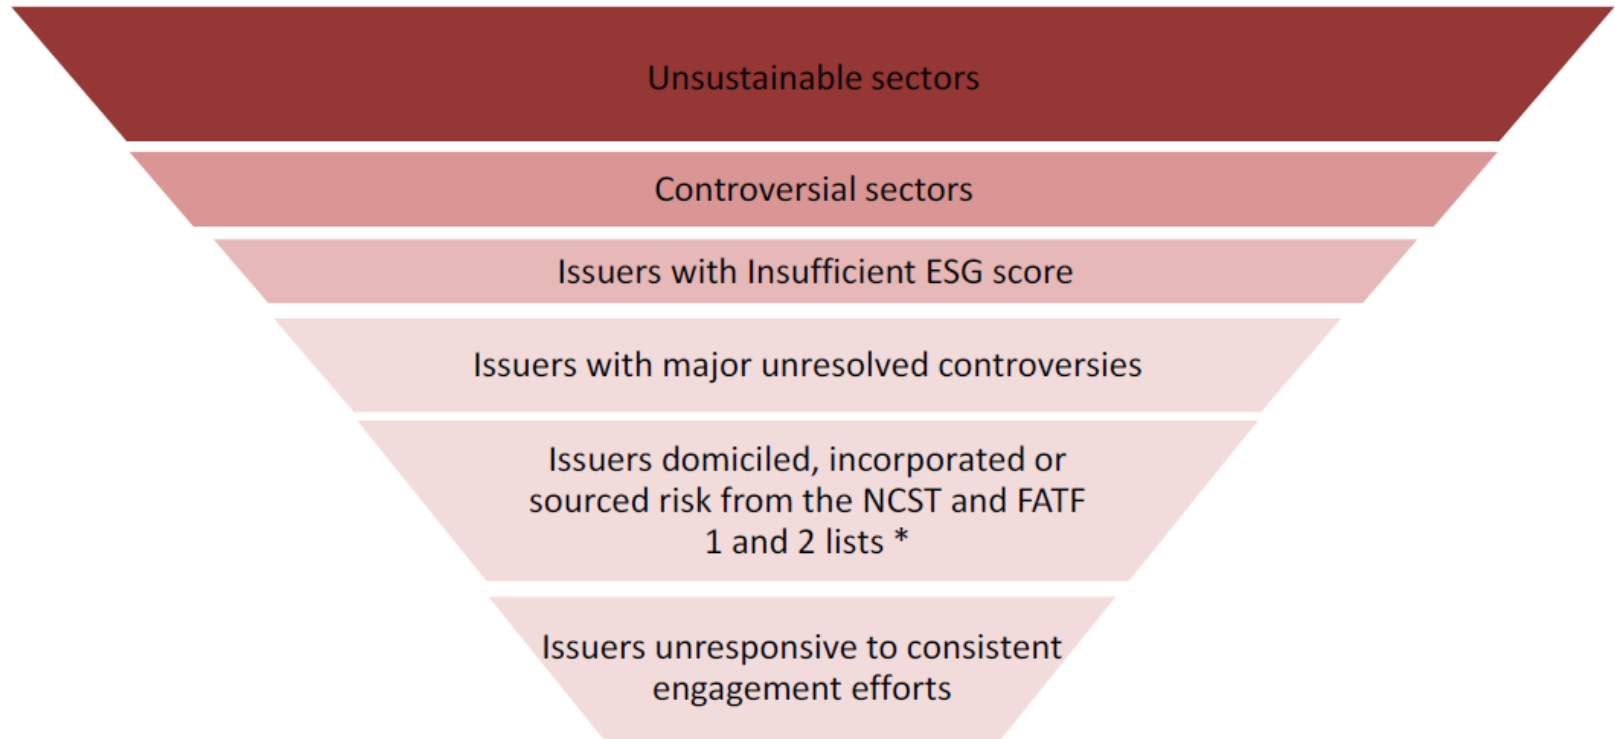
Unsustainable sectors

Controversial sectors

Issuers with Insufficient ESG score

Issuers with major unresolved controversies

Issuers domiciled, incorporated or sourced risk from the NCST and FATF 1 and 2 lists *

Issuers unresponsive to consistent engagement efforts